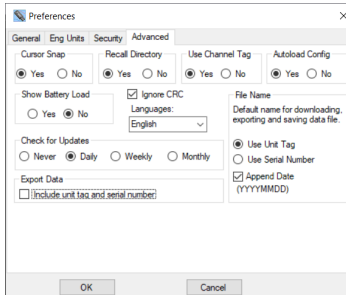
Preferences

General | Eng Units | Security | Advanced

Cursor Snap
Yes No

Recall Directory
Yes No

Use Channel Tag
Yes No

Autoload Config
Yes No

Show Battery Load
Yes No

Ignore CRC

Languages:
English

File Name
Default name for downloading, exporting and saving data file.

Use Unit Tag
Use Serial Number
Append Date (YYYYMMDD)

Check for Updates
Never Daily Weekly Monthly

Export Data
Include unit tag and serial number

OK

Cancel